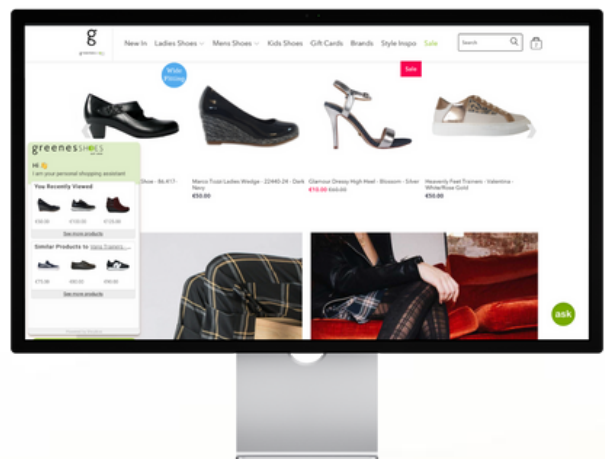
g

New In Ladies Shoes Mens Shoes Kids Shoes Gift Cards Brands Style Inspo Sale

Search

Wide Fitting

Sale

greenes SHOES

Hi 👋
I am your personal shopping assistant

You Recently Viewed

€50.00 €100.00 €115.00

See more products

Similar Products to Vans Trainers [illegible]

€75.00 €60.00 €55.00

See more products

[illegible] Shoe - B6.417 - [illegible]

Marco Tozzi Ladies Wedge - 22440-24 - Dark Navy
€50.00

Glamour Dressy High Heel - Blossom - Silver
€15.00 €60.00

Heavenly Feet Trainers - Valentina - White/Rose Gold
€50.00

ask